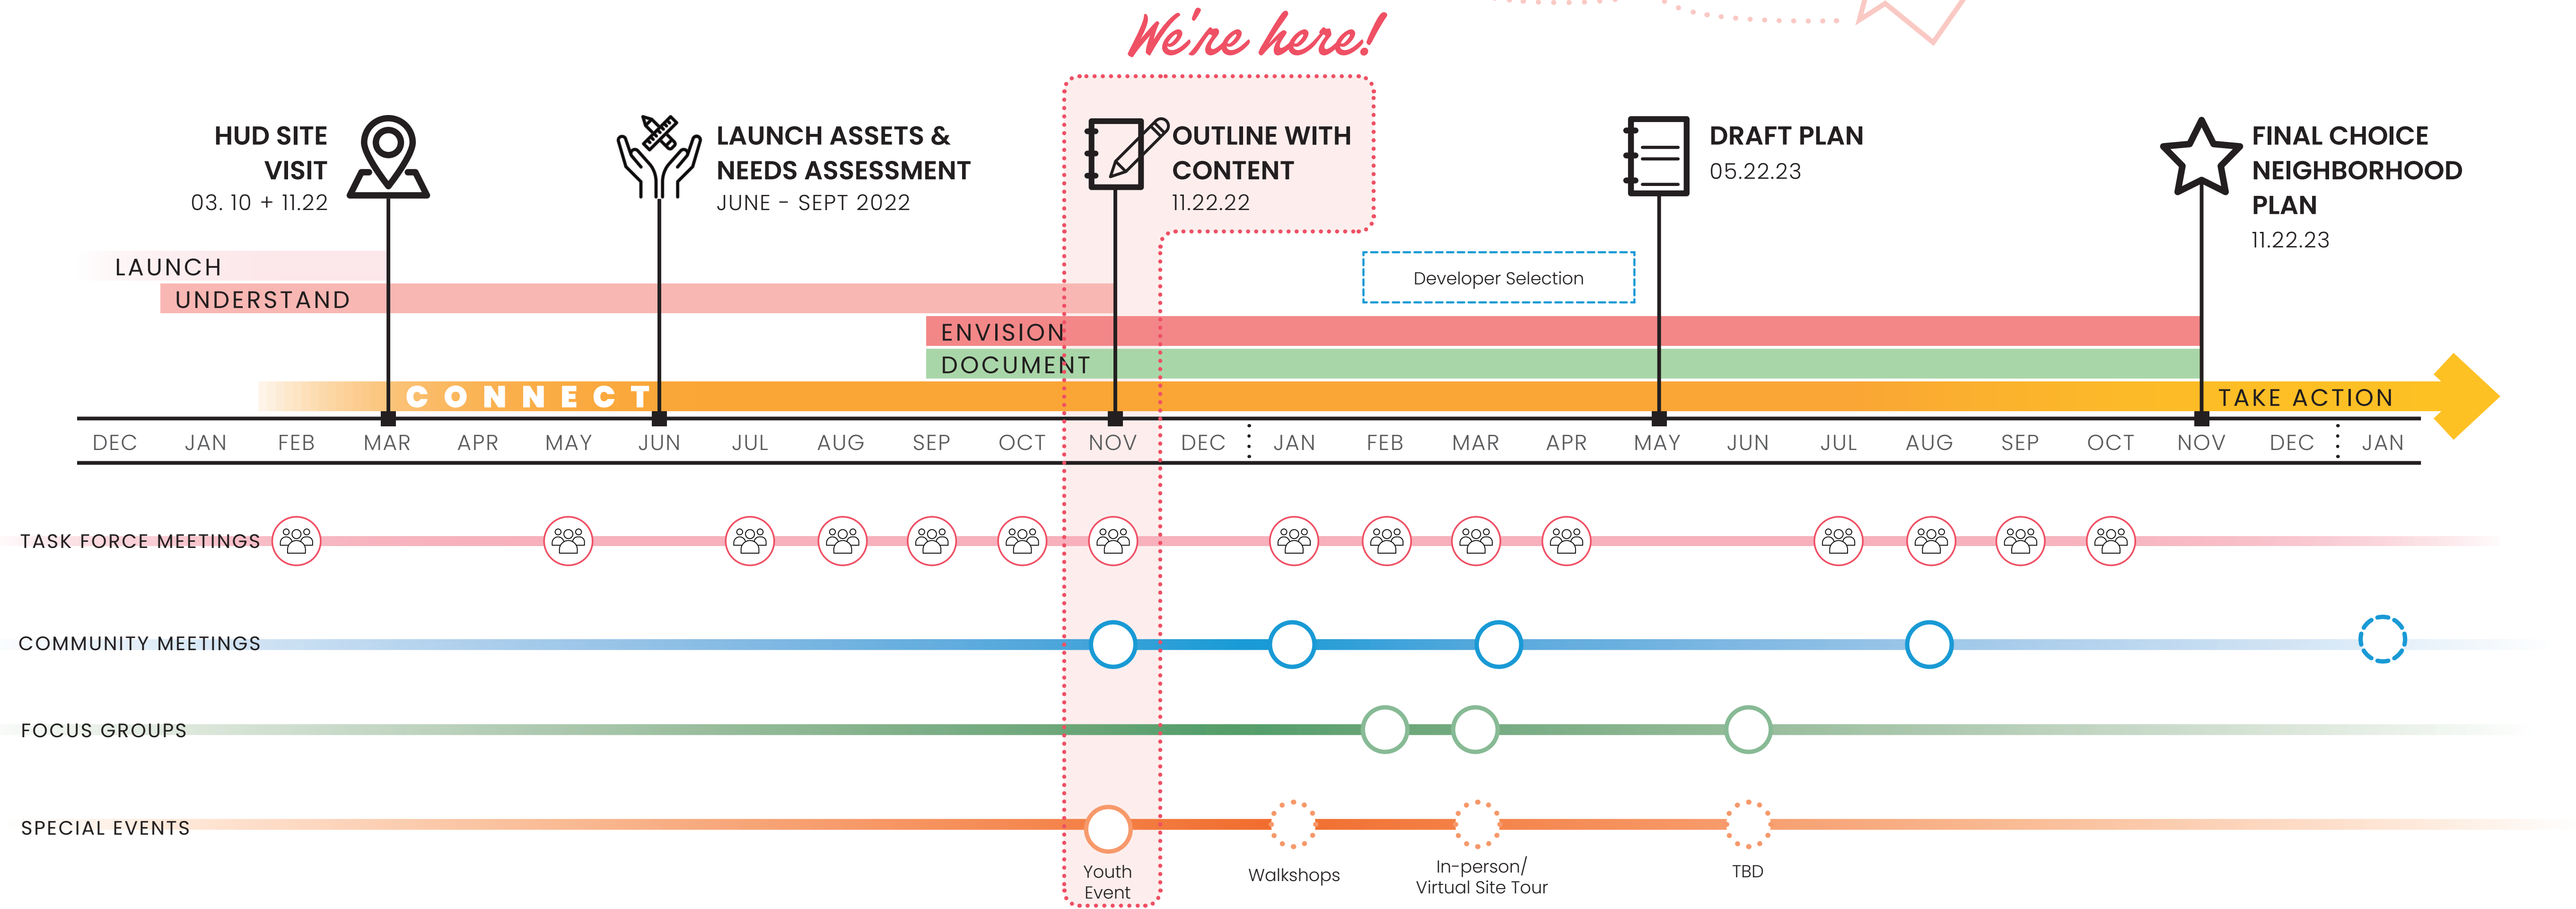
We're here!

HUD SITE VISIT
03. 10 + 11.22

LAUNCH ASSETS & NEEDS ASSESSMENT
JUNE - SEPT 2022

OUTLINE WITH CONTENT
11.22.22

DRAFT PLAN
05.22.23

FINAL CHOICE NEIGHBORHOOD PLAN
11.22.23

LAUNCH
UNDERSTAND
Developer Selection
ENVISION
DOCUMENT
CONNECT
TAKE ACTION

DEC JAN FEB MAR APR MAY JUN JUL AUG SEP OCT NOV DEC JAN FEB MAR APR MAY JUN JUL AUG SEP OCT NOV DEC JAN

TASK FORCE MEETINGS
COMMUNITY MEETINGS
FOCUS GROUPS
SPECIAL EVENTS

Youth Event
Walkshops
In-person/ Virtual Site Tour
TBD